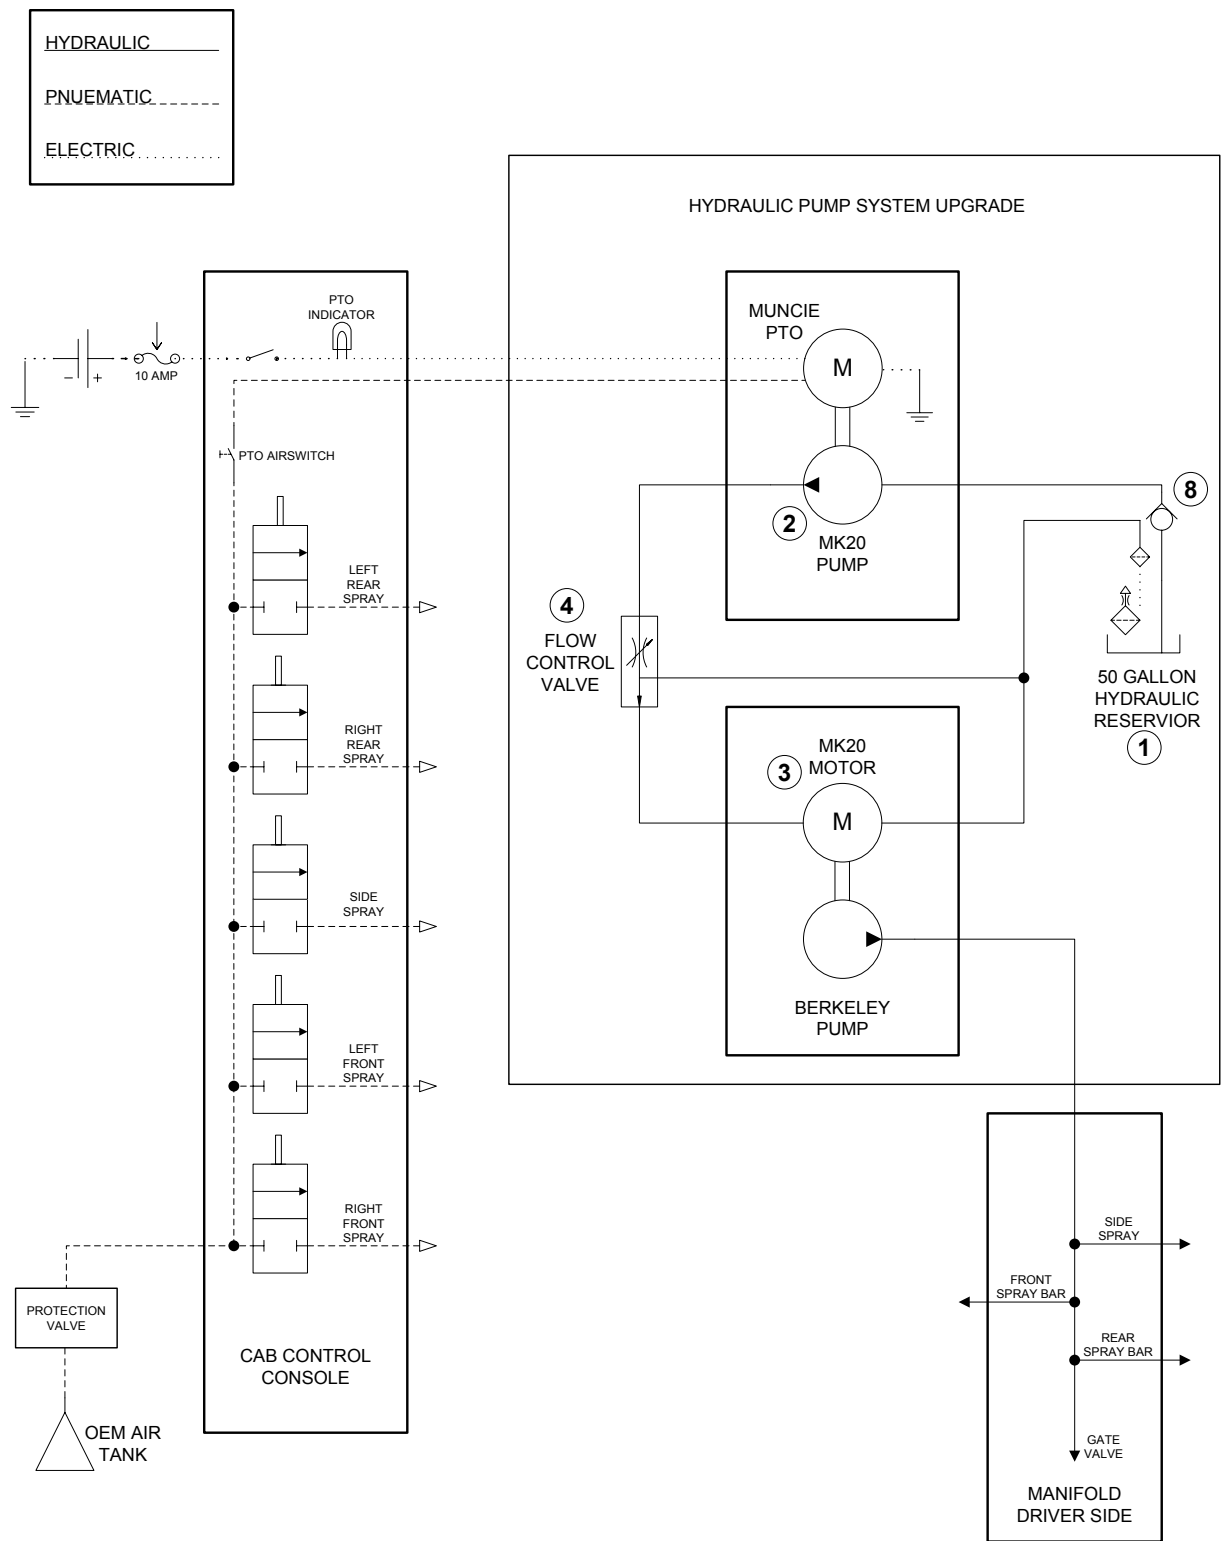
HYDRAULIC

PNUEMATIC

ELECTRIC

HYDRAULIC PUMP SYSTEM UPGRADE

PTO INDICATOR

10 AMP

PTO AIRSWITCH

MUNCIE PTO

M

2

MK20 PUMP

8

LEFT REAR SPRAY

4

FLOW CONTROL VALVE

50 GALLON HYDRAULIC RESERVIOR

1

RIGHT REAR SPRAY

MK20 MOTOR

3

M

SIDE SPRAY

BERKELEY PUMP

LEFT FRONT SPRAY

RIGHT FRONT SPRAY

SIDE SPRAY

FRONT SPRAY BAR

PROTECTION VALVE

REAR SPRAY BAR

CAB CONTROL CONSOLE

OEM AIR TANK

GATE VALVE

MANIFOLD DRIVER SIDE